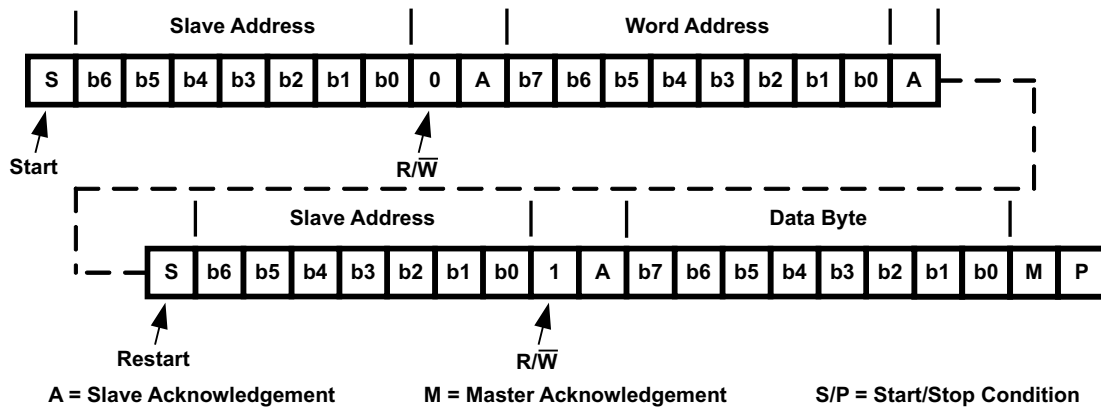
Slave Address

Word Address

| S | b6 | b5 | b4 | b3 | b2 | b1 | b0 | 0 | A | b7 | b6 | b5 | b4 | b3 | b2 | b1 | b0 | A |
|---|---|---|---|---|---|---|---|---|---|---|---|---|---|---|---|---|---|---|

Start

R/$\overline{W}$

Slave Address

Data Byte

| S | b6 | b5 | b4 | b3 | b2 | b1 | b0 | 1 | A | b7 | b6 | b5 | b4 | b3 | b2 | b1 | b0 | M | P |
|---|---|---|---|---|---|---|---|---|---|---|---|---|---|---|---|---|---|---|---|

Restart

R/$\overline{W}$

A = Slave Acknowledgement

M = Master Acknowledgement

S/P = Start/Stop Condition